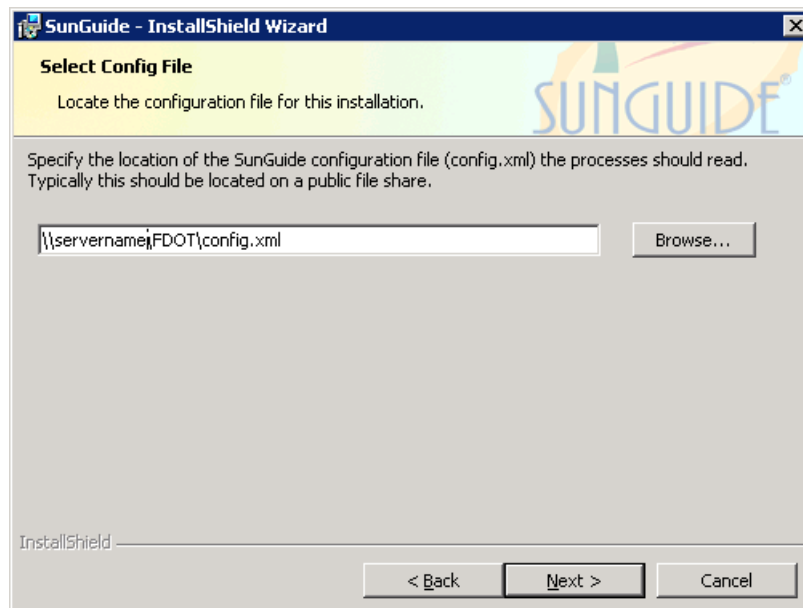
SunGuide - InstallShield Wizard

Select Config File

Locate the configuration file for this installation.

SUNGUIDE

Specify the location of the SunGuide configuration file (config.xml) the processes should read. Typically this should be located on a public file share.

\\servername\FDOT\config.xml

Browse...

InstallShield

< Back

Next >

Cancel